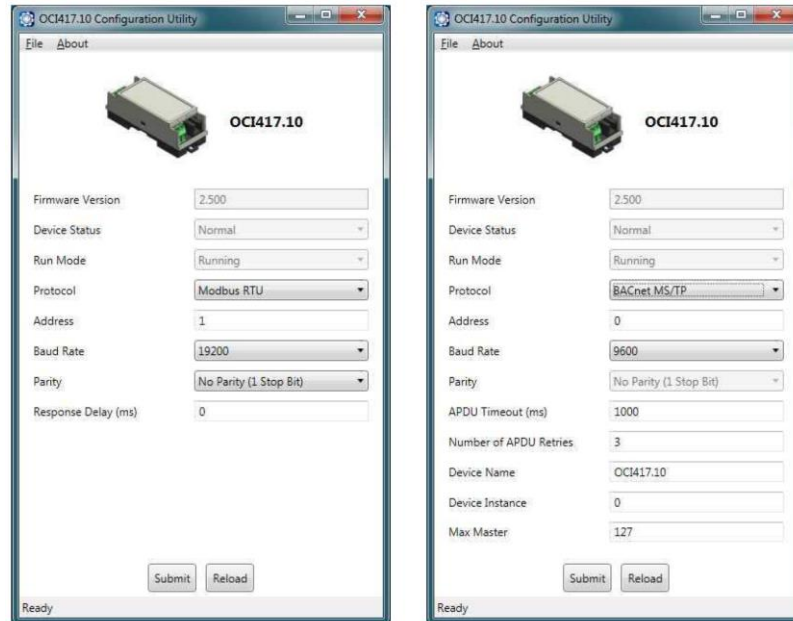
OCI417.10 Configuration Utility

File About

OCI417.10

Firmware Version 2.500

Device Status Normal

Run Mode Running

Protocol Modbus RTU

Address 1

Baud Rate 19200

Parity No Parity (1 Stop Bit)

Response Delay (ms) 0

Submit Reload

Ready

OCI417.10 Configuration Utility

File About

OCI417.10

Firmware Version 2.500

Device Status Normal

Run Mode Running

Protocol BACnet MS/TP

Address 0

Baud Rate 9600

Parity No Parity (1 Stop Bit)

APDU Timeout (ms) 1000

Number of APDU Retries 3

Device Name OCI417.10

Device Instance 0

Max Master 127

Submit Reload

Ready